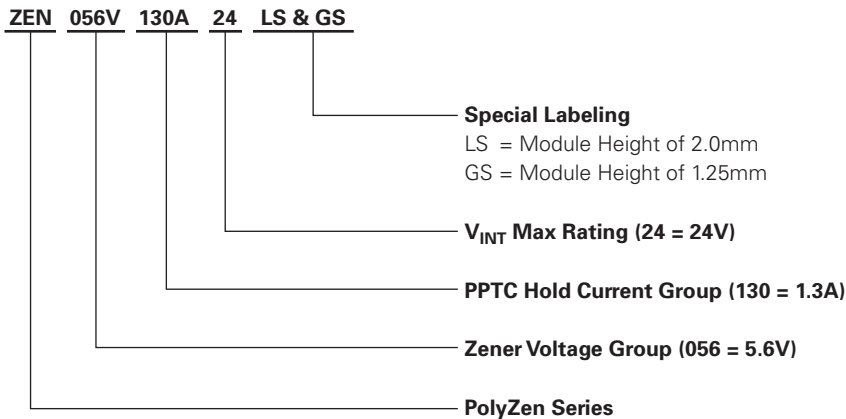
ZEN 056V 130A 24 LS & GS

**Special Labeling**
LS = Module Height of 2.0mm
GS = Module Height of 1.25mm

$V_{INT}$ Max Rating (24 = 24V)

PPTC Hold Current Group (130 = 1.3A)

Zener Voltage Group (056 = 5.6V)

PolyZen Series